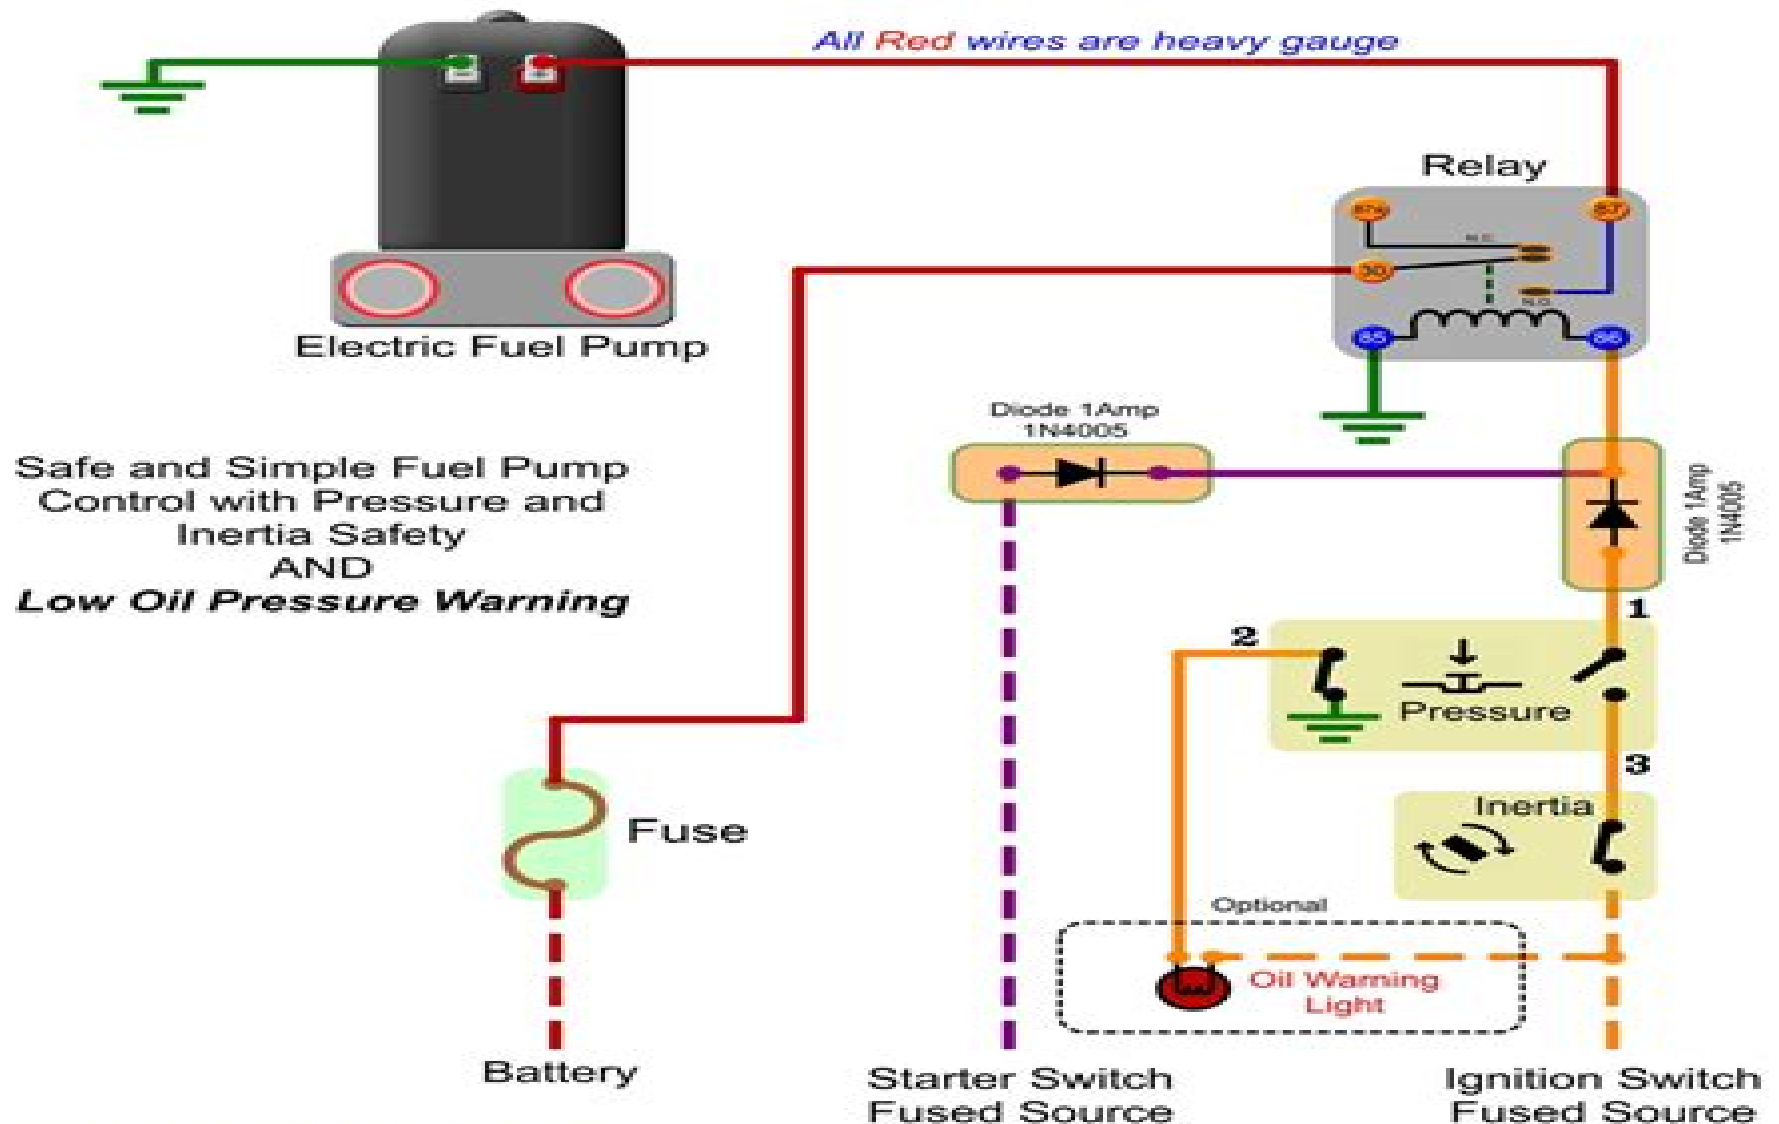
All Red wires are heavy gauge

Relay

87a

87

N.C.

30

N.O.

85

86

Electric Fuel Pump

Diode 1Amp 1N4005

Diode 1Amp 1N4005

Safe and Simple Fuel Pump Control with Pressure and Inertia Safety AND *Low Oil Pressure Warning*

1

2

Pressure

3

Inertia

Fuse

Optional

Oil Warning Light

Battery

Starter Switch Fused Source

Ignition Switch Fused Source